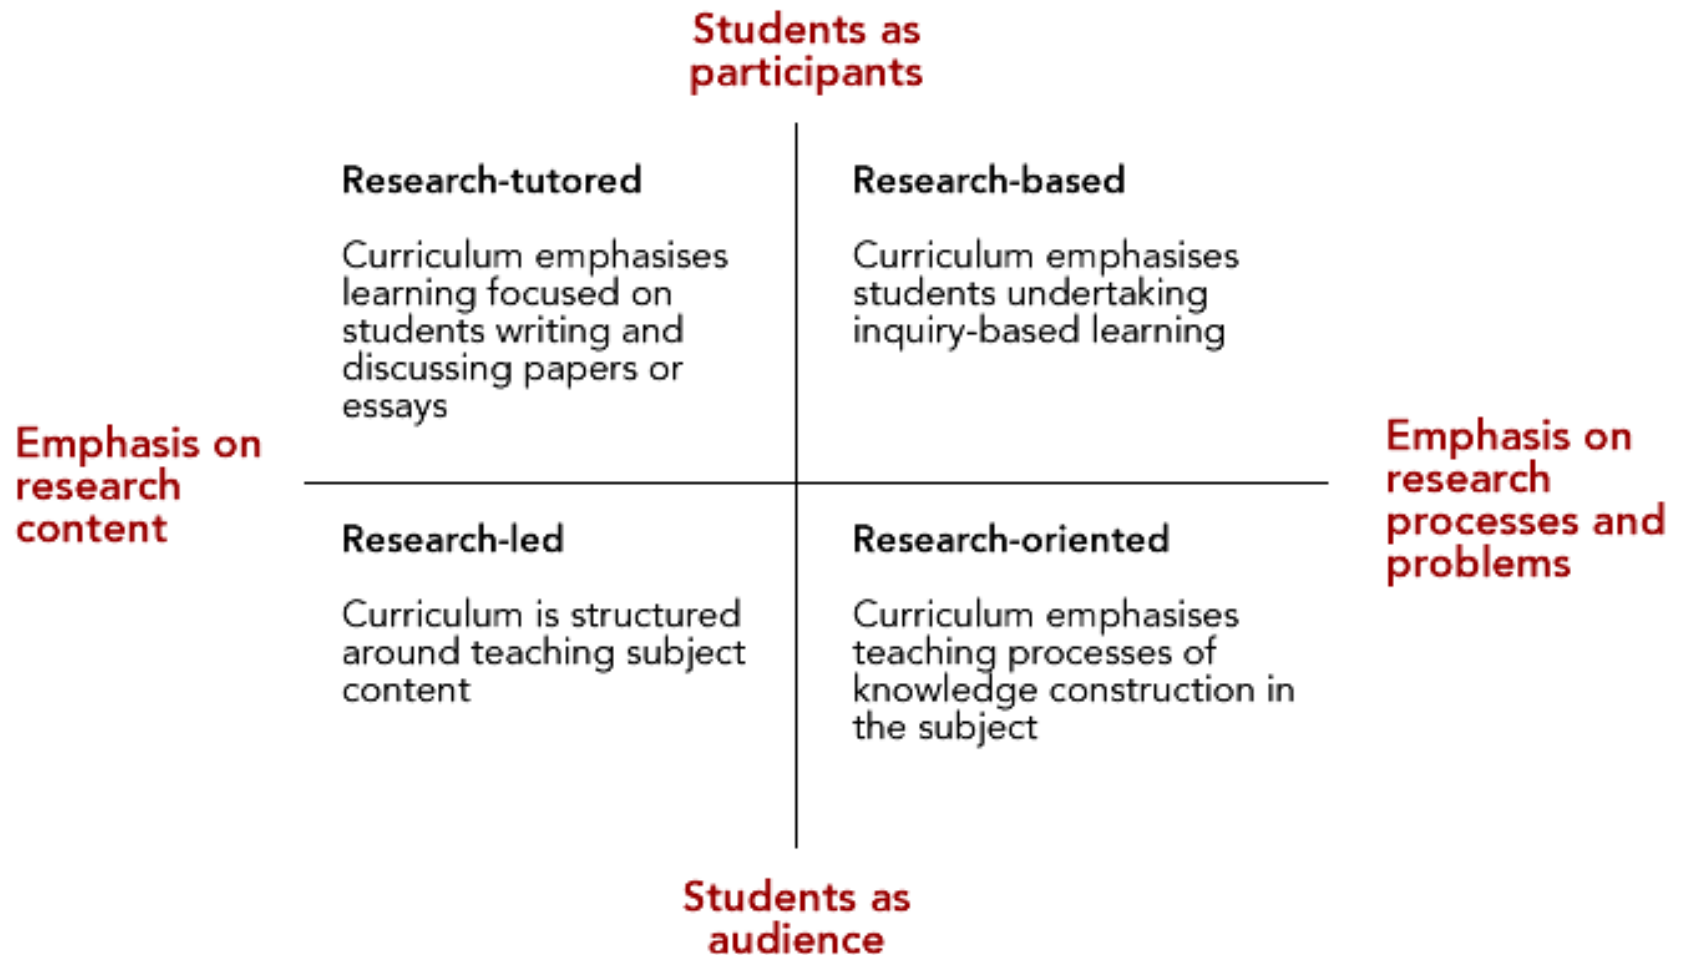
Students as participants

Research-tutored

Curriculum emphasises learning focused on students writing and discussing papers or essays

Research-based

Curriculum emphasises students undertaking inquiry-based learning

Emphasis on research content

Emphasis on research processes and problems

Research-led

Curriculum is structured around teaching subject content

Research-oriented

Curriculum emphasises teaching processes of knowledge construction in the subject

Students as audience